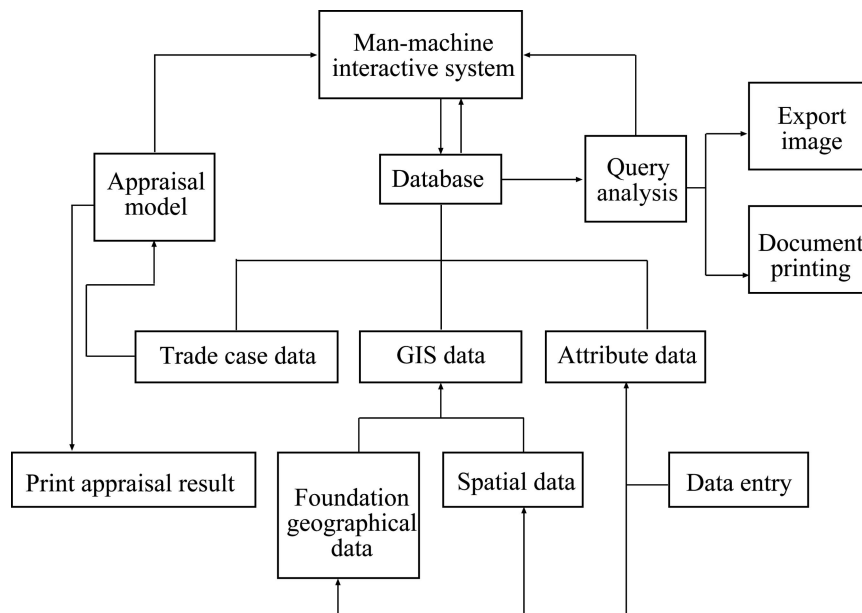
Man-machine interactive system

Export image

Appraisal model

Database

Query analysis

Document printing

Trade case data

GIS data

Attribute data

Print appraisal result

Foundation geographical data

Spatial data

Data entry